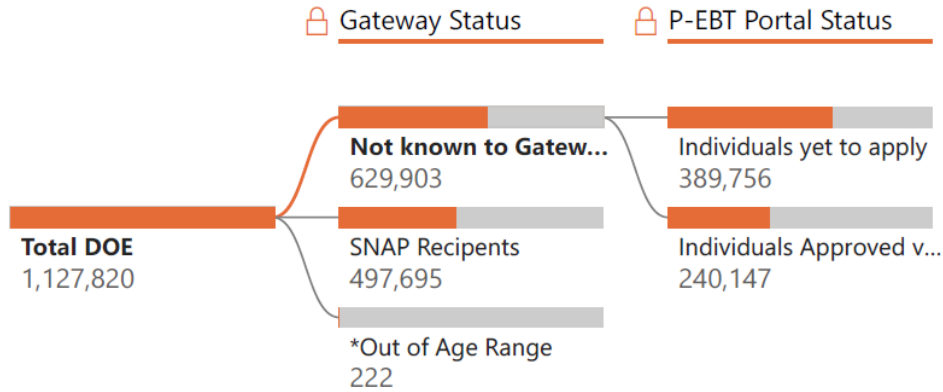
Gateway Status

P-EBT Portal Status

Total DOE
1,127,820

Not known to Gatew...
629,903

SNAP Recipents
497,695

*Out of Age Range
222

Individuals yet to apply
389,756

Individuals Approved v...
240,147